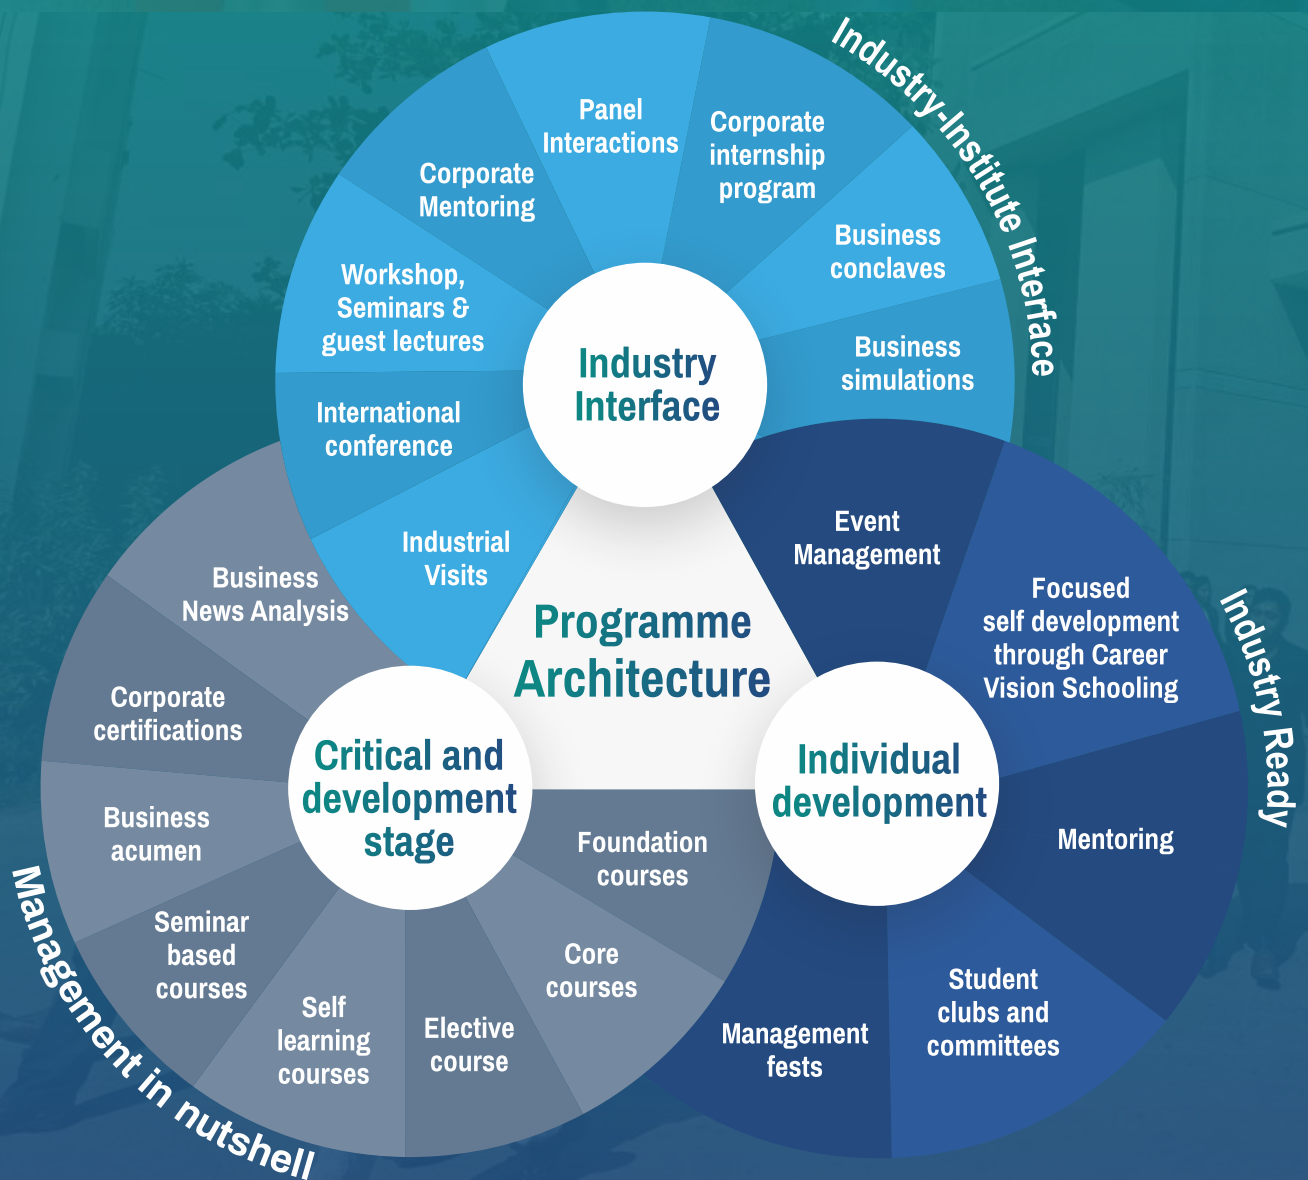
Industry-Institute Interface

Panel Interactions

Corporate internship program

Corporate Mentoring

Business conclaves

Workshop, Seminars & guest lectures

Business simulations

Industry Interface

International conference

Industrial Visits

Event Management

Focused self development through Career Vision Schooling

Industry Ready

Programme Architecture

Business News Analysis

Corporate certifications

Critical and development stage

Individual development

Mentoring

Business acumen

Foundation courses

Seminar based courses

Core courses

Self learning courses

Elective course

Management fests

Student clubs and committees

Management in nutshell